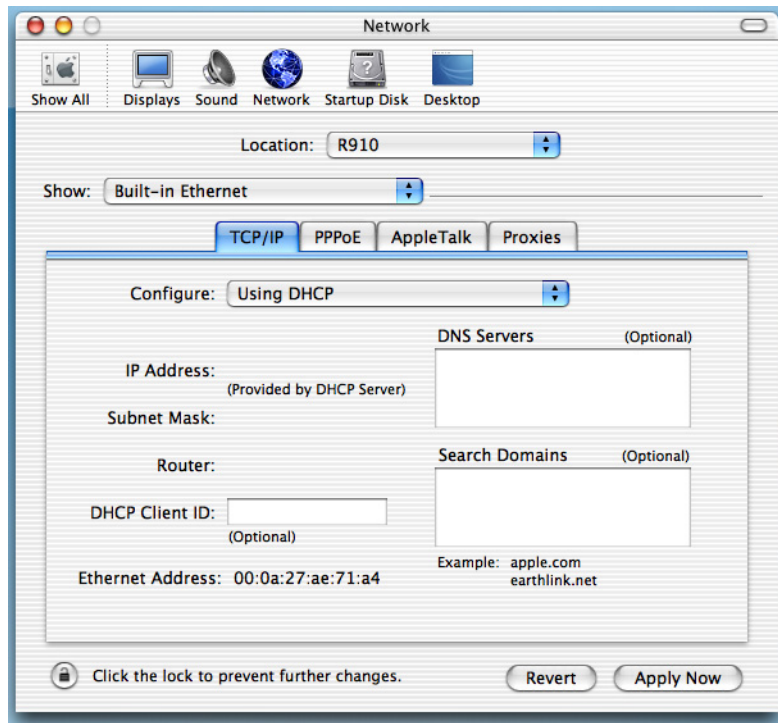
Network

Show All Displays Sound Network Startup Disk Desktop

Location: R910

Show: Built-in Ethernet

TCP/IP PPPoE AppleTalk Proxies

Configure: Using DHCP

DNS Servers (Optional)

IP Address: (Provided by DHCP Server)

Subnet Mask:

Router:

Search Domains (Optional)

DHCP Client ID: (Optional)

Ethernet Address: 00:0a:27:ae:71:a4

Example: apple.com earthlink.net

Click the lock to prevent further changes.

Revert Apply Now